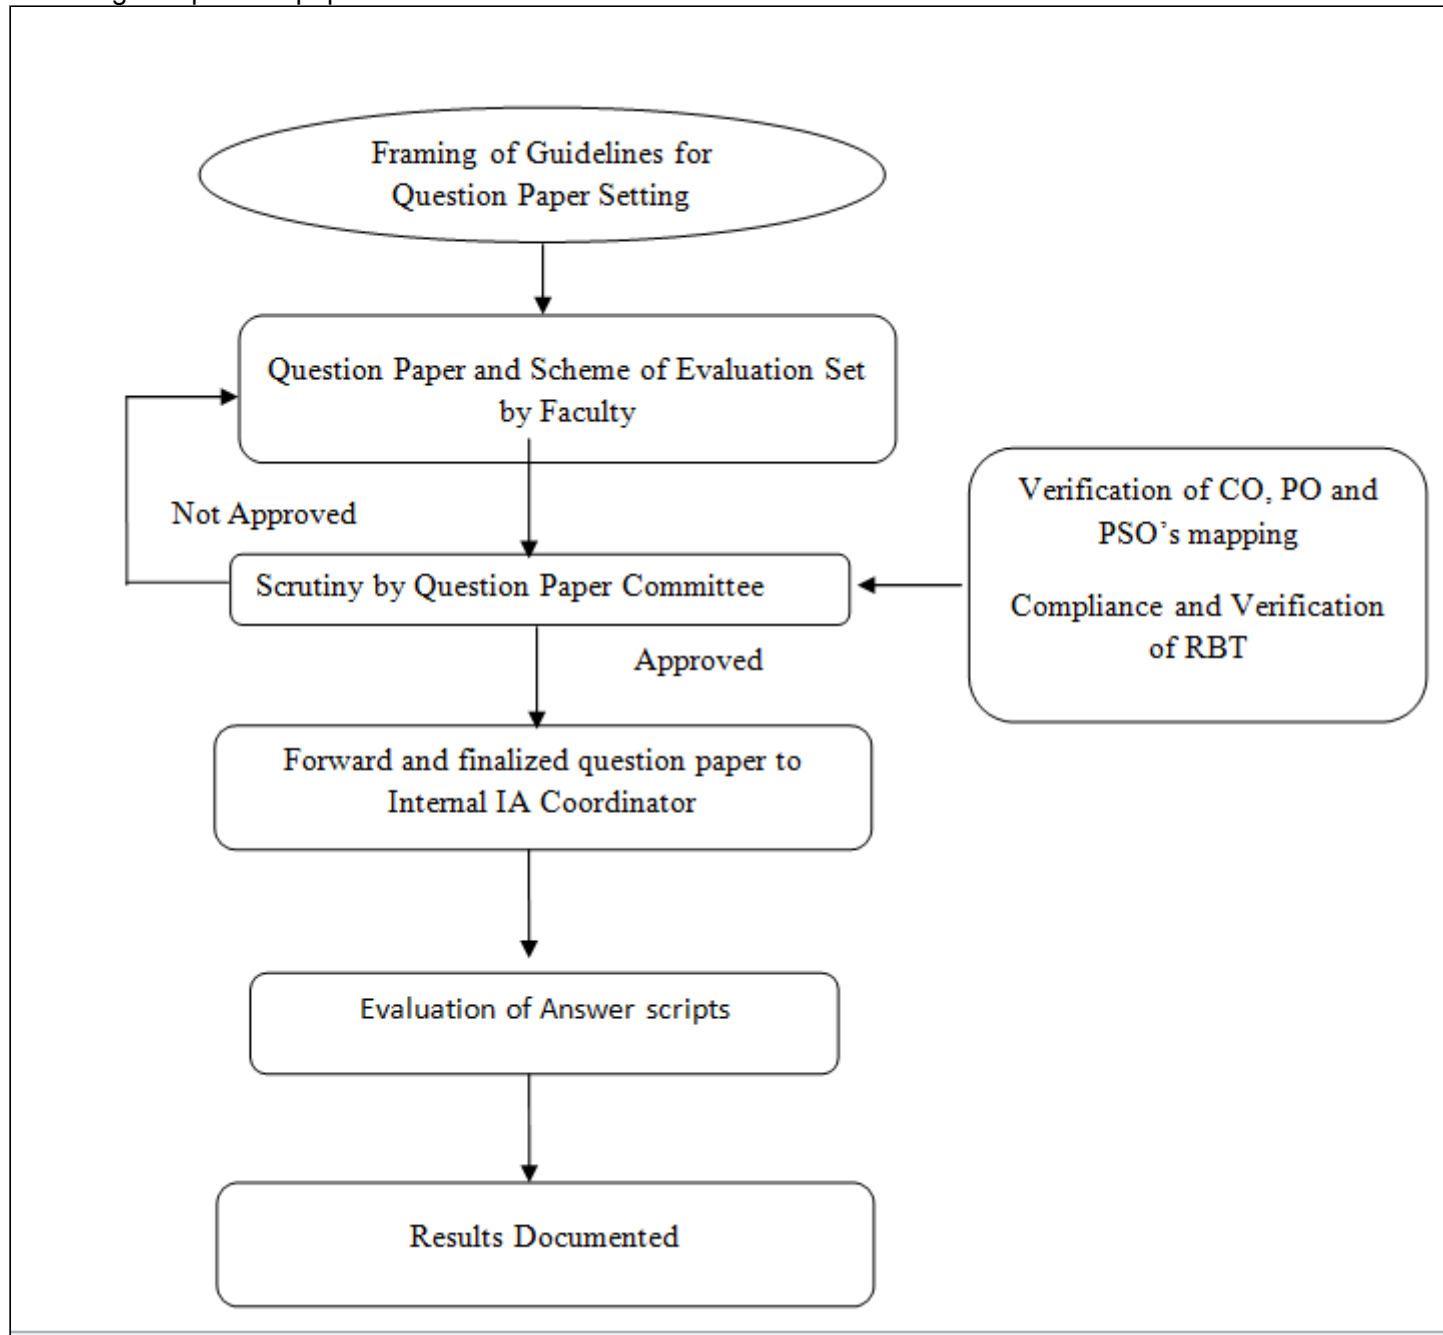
Framing of Guidelines for Question Paper Setting

Question Paper and Scheme of Evaluation Set by Faculty

Not Approved

Scrutiny by Question Paper Committee

Verification of CO, PO and PSO's mapping

Compliance and Verification of RBT

Approved

Forward and finalized question paper to Internal IA Coordinator

Evaluation of Answer scripts

Results Documented